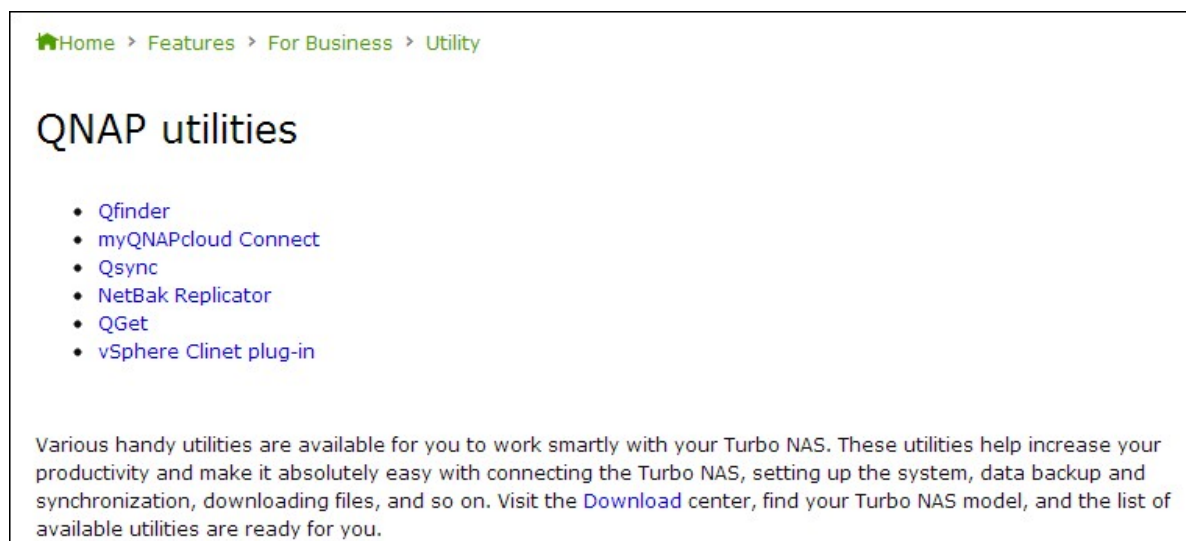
Home > Features > For Business > Utility

QNAP utilities

- Qfinder
- myQNAPcloud Connect
- Qsync
- NetBak Replicator
- QGet
- vSphere Clinet plug-in

Various handy utilities are available for you to work smartly with your Turbo NAS. These utilities help increase your productivity and make it absolutely easy with connecting the Turbo NAS, setting up the system, data backup and synchronization, downloading files, and so on. Visit the Download center, find your Turbo NAS model, and the list of available utilities are ready for you.